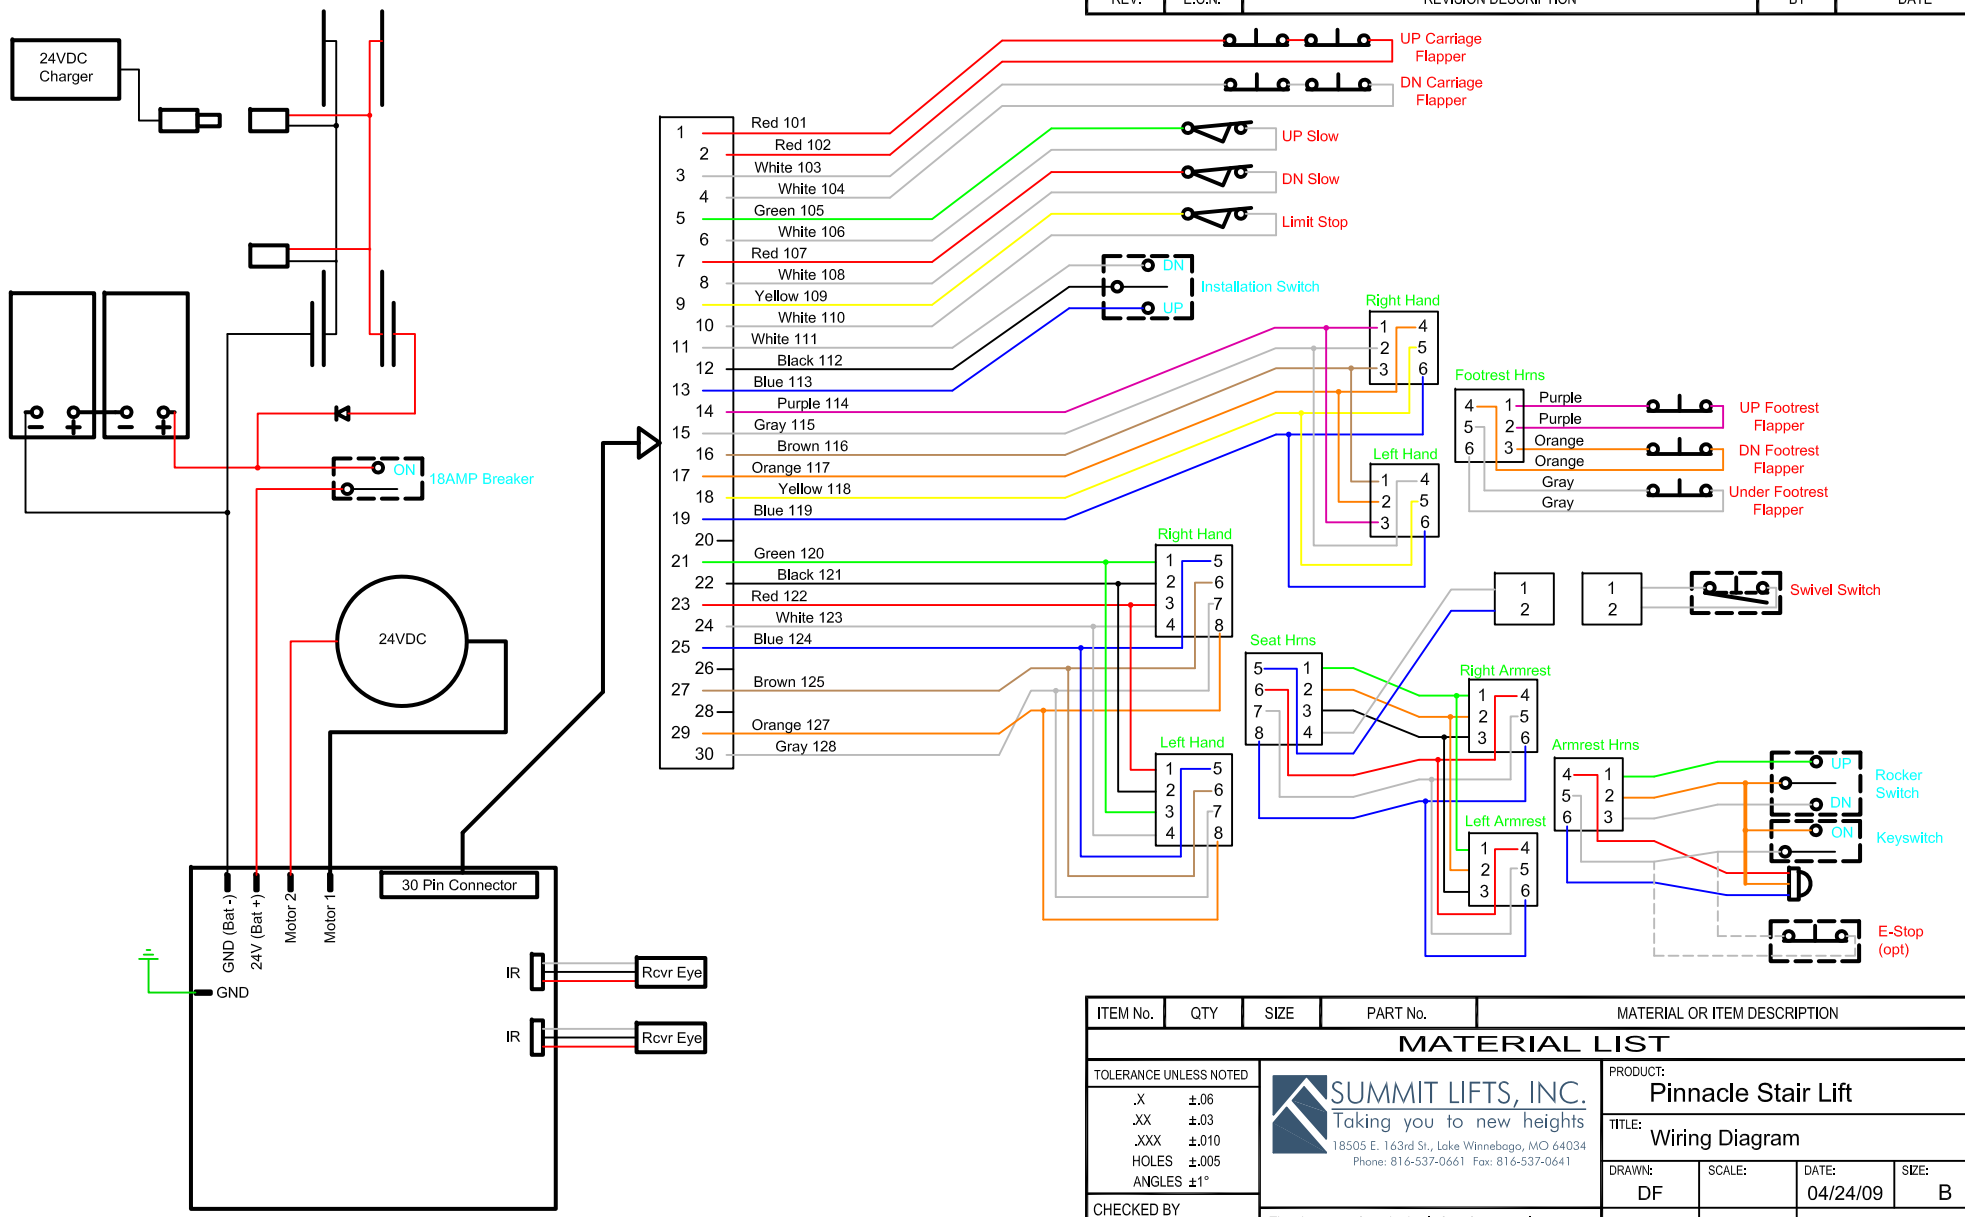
REV. | E.C.N. | REVISION DESCRIPTION | BY | DATE

24VDC Charger

UP Carriage Flapper
DN Carriage Flapper
UP Slow
DN Slow
Limit Stop
DN
UP
Installation Switch

1 Red 101
2 Red 102
3 White 103
4 White 104
5 Green 105
6 White 106
7 Red 107
8 White 108
9 Yellow 109
10 White 110
11 White 111
12 Black 112
13 Blue 113
14 Purple 114
15 Gray 115
16 Brown 116
17 Orange 117
18 Yellow 118
19 Blue 119
20
21 Green 120
22 Black 121
23 Red 122
24 White 123
25 Blue 124
26
27 Brown 125
28
29 Orange 127
30 Gray 128

Right Hand
1 4
2 5
3 6
Footrest Hrns
4 1 Purple
5 2 Purple
6 3 Orange
Orange
Gray
Gray
UP Footrest Flapper
DN Footrest Flapper
Under Footrest Flapper
Left Hand
1 4
2 5
3 6

ON
18AMP Breaker

Right Hand
1 5
2 6
3 7
4 8
Left Hand
1 5
2 6
3 7
4 8

24VDC

1
2
1
2
Swivel Switch

Seat Hrns
5 1
6 2
7 3
8 4
Right Armrest
1 4
2 5
3 6
Armrest Hrns
4 1
5 2
6 3
Left Armrest
1 4
2 5
3 6
UP
DN
Rocker Switch
ON
Keyswitch
E-Stop (opt)

30 Pin Connector
GND (Bat -)
24V (Bat +)
Motor 2
Motor 1
GND
IR
Rcvr Eye
IR
Rcvr Eye

| ITEM No. | QTY | SIZE | PART No. | MATERIAL OR ITEM DESCRIPTION |
|---|---|---|---|---|

MATERIAL LIST

TOLERANCE UNLESS NOTED
.X ±.06
.XX ±.03
.XXX ±.010
HOLES ±.005
ANGLES ±1°
CHECKED BY

SUMMIT LIFTS, INC.
Taking you to new heights
18505 E. 163rd St., Lake Winnebago, MO 64034
Phone: 816-537-0661 Fax: 816-537-0641

PRODUCT:
Pinnacle Stair Lift
TITLE:
Wiring Diagram
DRAWN: DF
SCALE:
DATE: 04/24/09
SIZE: B